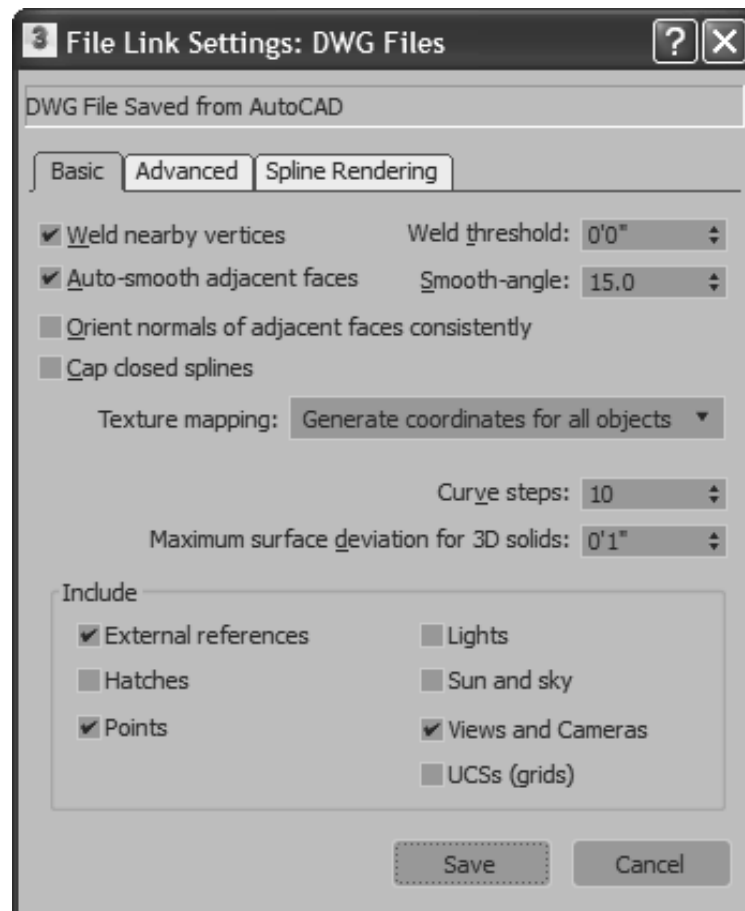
3 File Link Settings: DWG Files

?

X

DWG File Saved from AutoCAD

Basic | Advanced | Spline Rendering

✔ Weld nearby vertices

Weld threshold: 0'0"

✔ Auto-smooth adjacent faces

Smooth-angle: 15.0

Orient normals of adjacent faces consistently

Cap closed splines

Texture mapping: Generate coordinates for all objects ▼

Curve steps: 10

Maximum surface deviation for 3D solids: 0'1"

Include

✔ External references

Lights

Hatches

Sun and sky

✔ Points

✔ Views and Cameras

UCSs (grids)

Save

Cancel